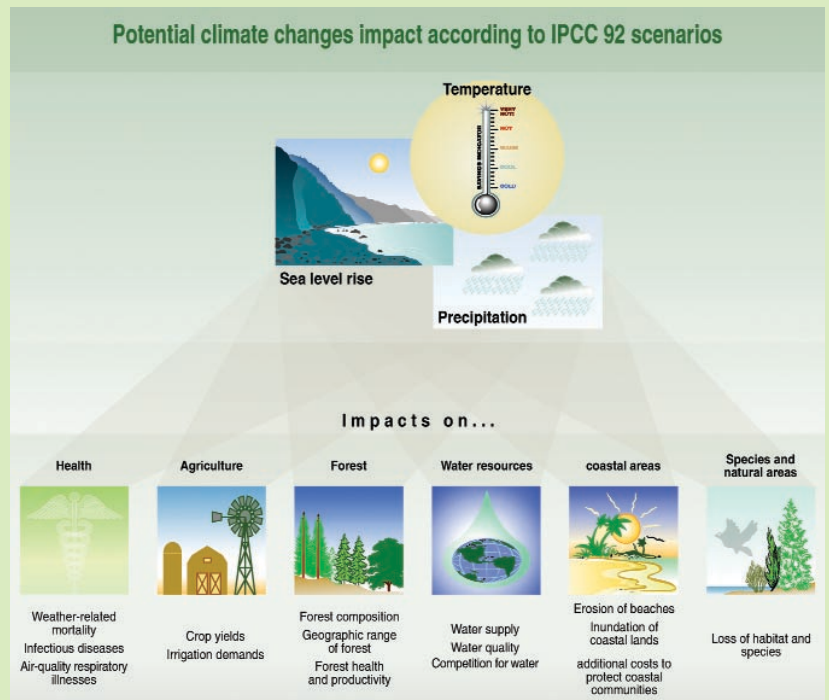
Potential climate changes impact according to IPCC 92 scenarios

Temperature

VERY HOT!
HOT
WARM
COOL
COLD

EARTH'S INDICATOR

Sea level rise

Precipitation

Impacts on...

Health

Weather-related mortality
Infectious diseases
Air-quality respiratory illnesses

Agriculture

Crop yields
Irrigation demands

Forest

Forest composition
Geographic range of forest
Forest health and productivity

Water resources

Water supply
Water quality
Competition for water

coastal areas

Erosion of beaches
Inundation of coastal lands
additional costs to protect coastal communities

Species and natural areas

Loss of habitat and species